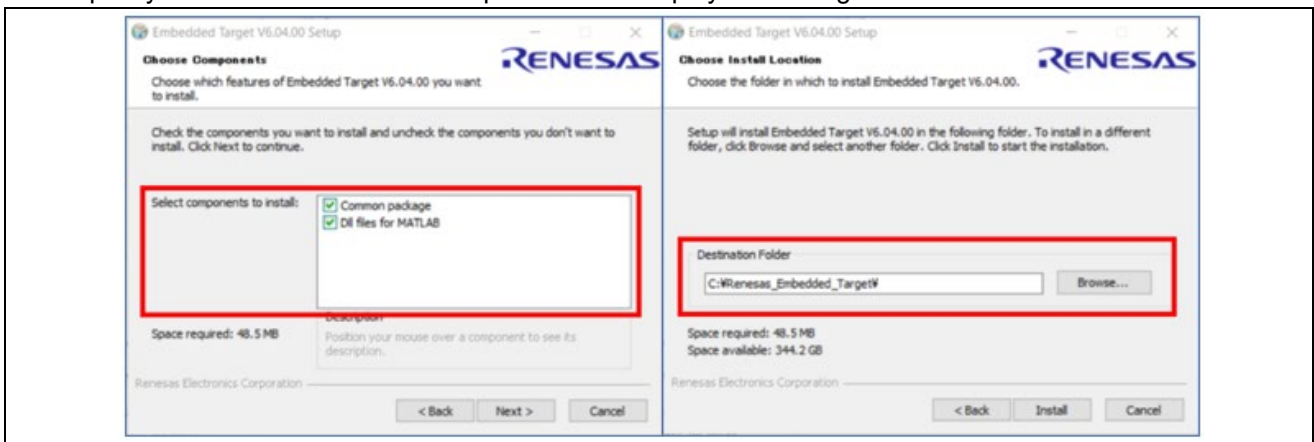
Embedded Target V6.04.00 Setup

Choose Components

Choose which features of Embedded Target V6.04.00 you want to install.

RENESAS

Check the components you want to install and uncheck the components you don't want to install. Click Next to continue.

Select components to install:

Common package

Dll files for MATLAB

Description

Position your mouse over a component to see its description.

Space required: 48.5 MB

Renesas Electronics Corporation

< Back

Next >

Cancel

Embedded Target V6.04.00 Setup

Choose Install Location

Choose the folder in which to install Embedded Target V6.04.00.

RENESAS

Setup will install Embedded Target V6.04.00 in the following folder. To install in a different folder, click Browse and select another folder. Click Install to start the installation.

Destination Folder

C:¥Renesas_Embedded_Target¥

Browse...

Space required: 48.5 MB

Space available: 344.2 GB

Renesas Electronics Corporation

< Back

Install

Cancel